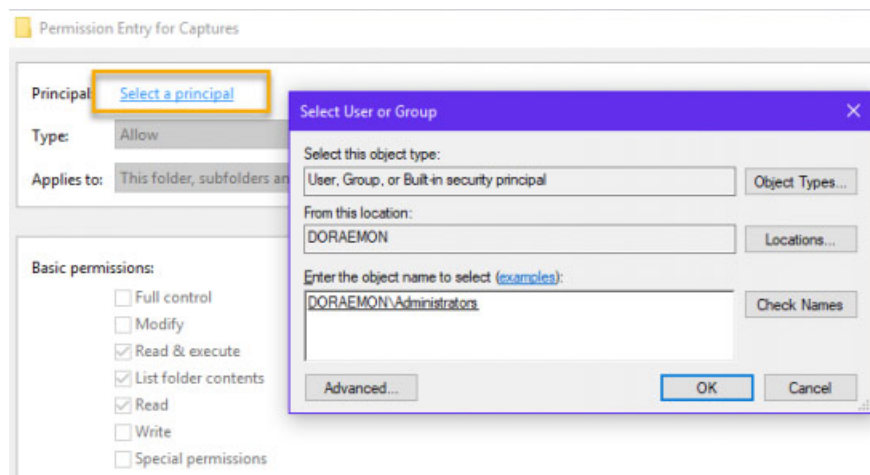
Permission Entry for Captures

Principal: Select a principal

Type: Allow

Applies to: This folder, subfolders an

Basic permissions:

Full control

Modify

Read & execute

List folder contents

Read

Write

Special permissions

Select User or Group

Select this object type:

User, Group, or Built-in security principal

Object Types...

From this location:

DORAEMON

Locations...

Enter the object name to select (examples):

DORAEMON\Administrators

Check Names

Advanced...

OK

Cancel